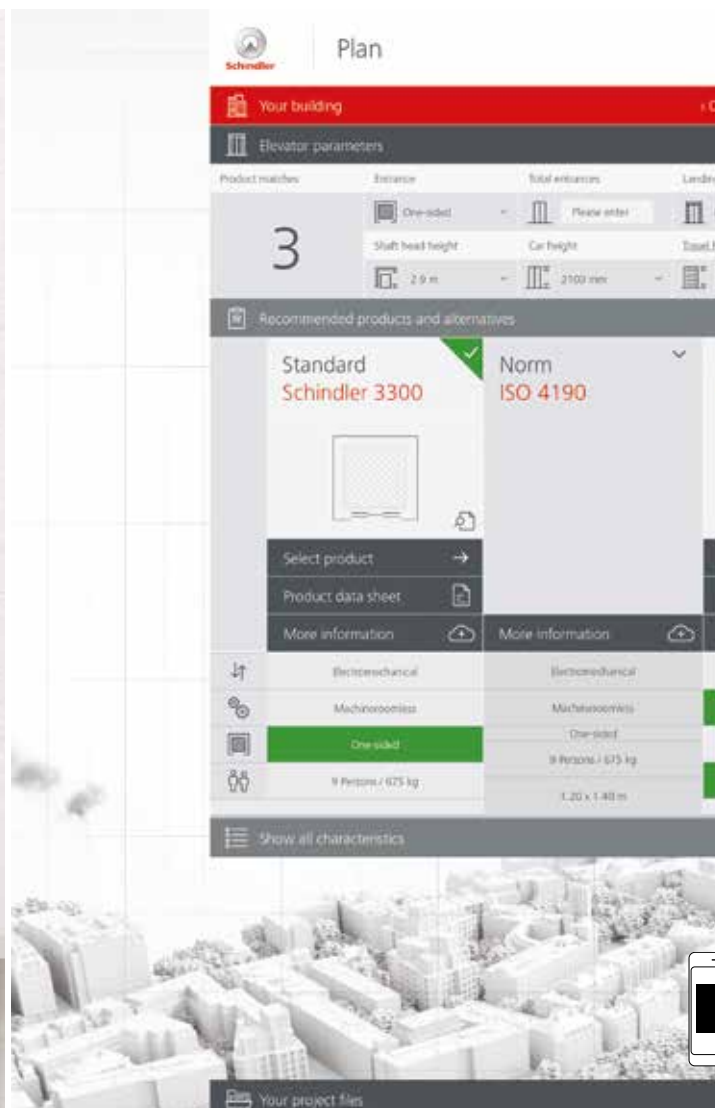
Schindler

Plan

Your building

Elevator parameters

Product matches

3

Entrance

One-sided

Total entrances

Please enter

Landi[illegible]

Shaft head height

2.9 m

Car height

2100 mm

Travel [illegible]

Recommended products and alternatives

Standard
Schindler 3300

Select product

Product data sheet

More information

Norm
ISO 4190

More information

Electromechanical

Machineroomless

One-sided

9 Persons / 675 kg

Electromechanical

Machineroomless

One-sided

9 Persons / 675 kg

1.20 x 1.40 m

Show all characteristics

Your project files